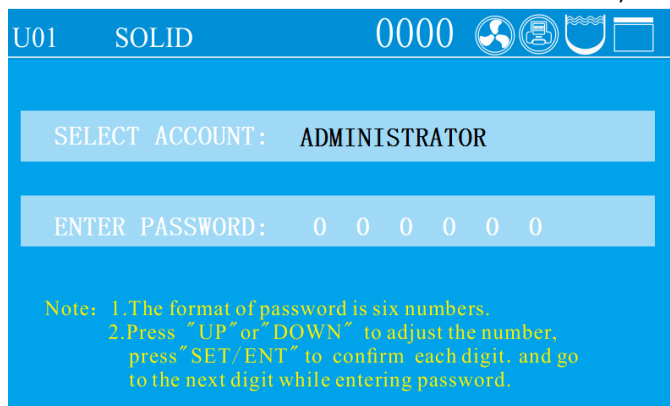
U01 SOLID 0000

SELECT ACCOUNT: ADMINISTRATOR

ENTER PASSWORD: 0 0 0 0 0 0

Note：1.The format of password is six numbers.
2.Press ″UP″or″DOWN″ to adjust the number, press″SET/ENT″ to confirm each digit. and go to the next digit while entering password.